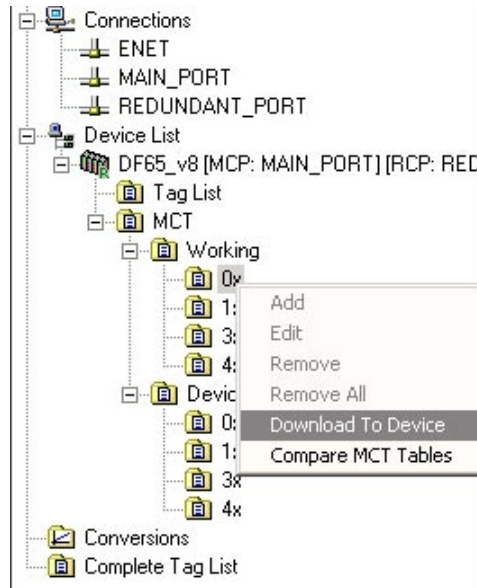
Connections
ENET
MAIN_PORT
REDUNDANT_PORT
Device List
DF65_v8 [MCP: MAIN_PORT] [RCP: RED
Tag List
MCT
Working
0x
1:
3:
4:
Devic
0:
1:
3x
4x
Conversions
Complete Tag List

Add
Edit
Remove
Remove All
Download To Device
Compare MCT Tables